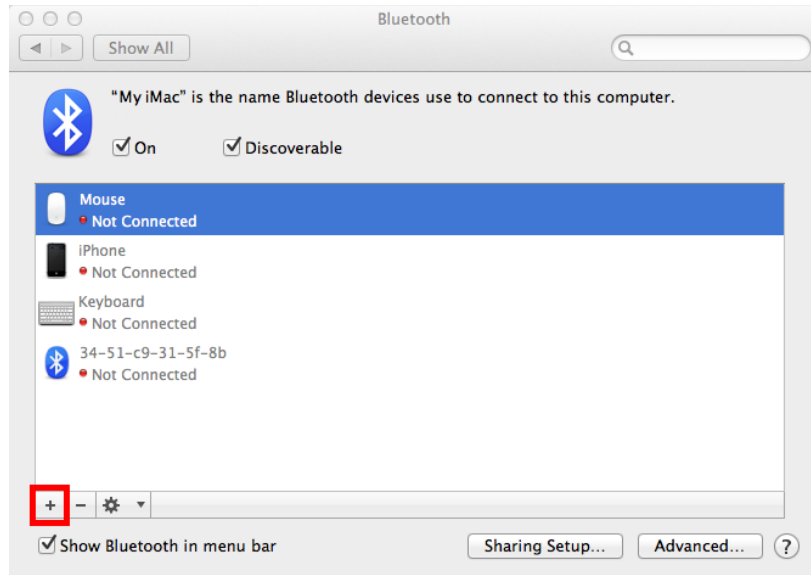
Bluetooth

Show All

"My iMac" is the name Bluetooth devices use to connect to this computer.

On Discoverable

Mouse
Not Connected

iPhone
Not Connected

Keyboard
Not Connected

34-51-c9-31-5f-8b
Not Connected

+ −

Show Bluetooth in menu bar

Sharing Setup...

Advanced...

?